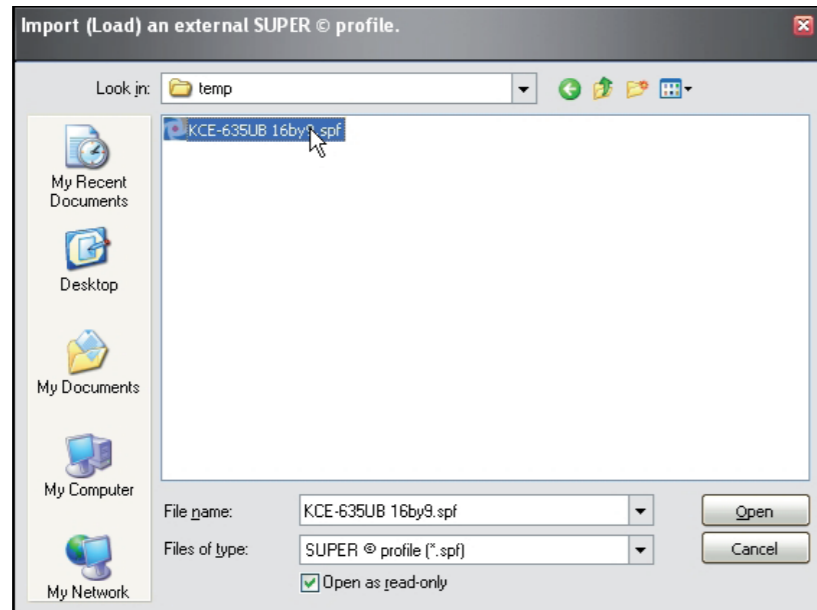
Import (Load) an external SUPER © profile.

Look in: temp

KCE-635UB 16by9.spf

My Recent Documents

Desktop

My Documents

My Computer

My Network

File name: KCE-635UB 16by9.spf

Files of type: SUPER © profile (*.spf)

Open as read-only

Open

Cancel